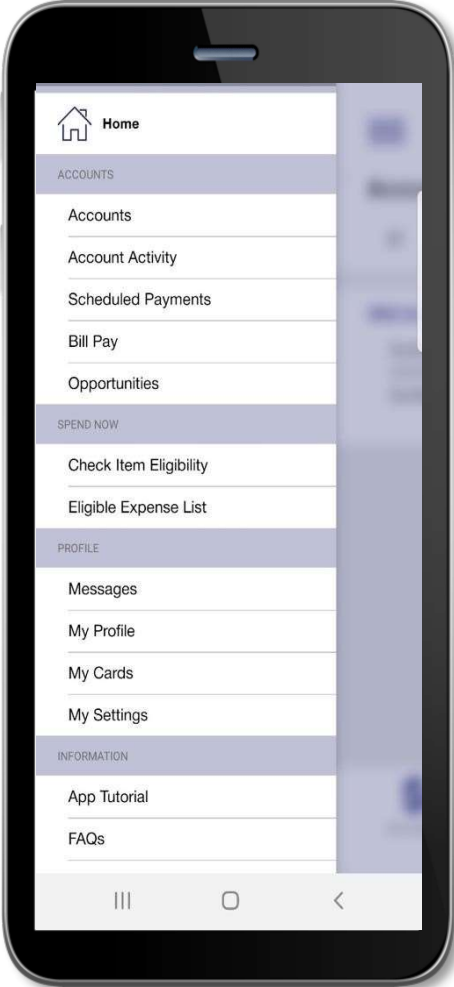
Home

ACCOUNTS

Accounts

Account Activity

Scheduled Payments

Bill Pay

Opportunities

SPEND NOW

Check Item Eligibility

Eligible Expense List

PROFILE

Messages

My Profile

My Cards

My Settings

INFORMATION

App Tutorial

FAQs